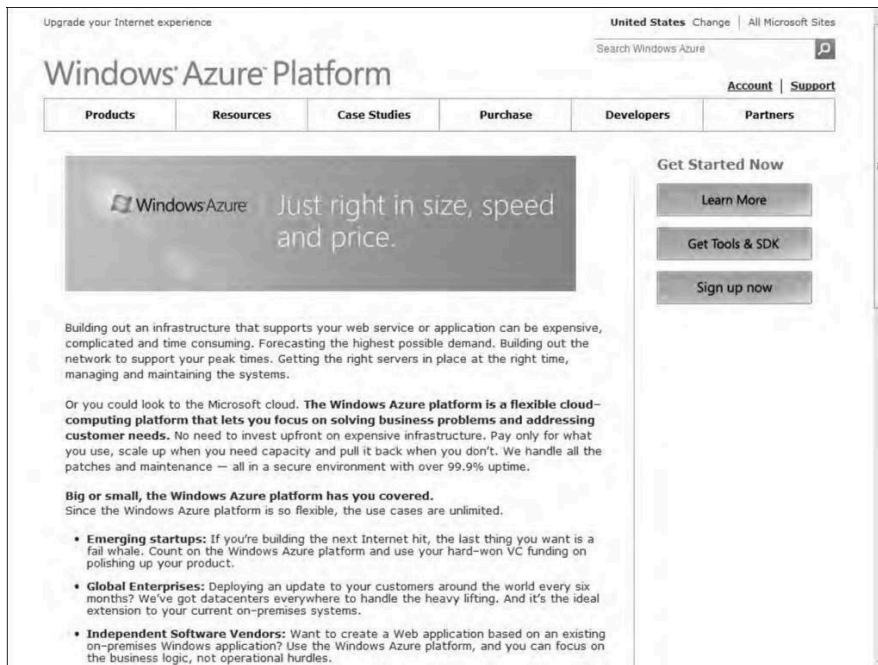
Upgrade your Internet experience

United States Change | All Microsoft Sites

Search Windows Azure

Windows Azure Platform

Account | Support

| Products | Resources | Case Studies | Purchase | Developers | Partners |
|---|---|---|---|---|---|

Windows Azure Just right in size, speed and price.

Get Started Now

Learn More

Get Tools & SDK

Sign up now

Building out an infrastructure that supports your web service or application can be expensive, complicated and time consuming. Forecasting the highest possible demand. Building out the network to support your peak times. Getting the right servers in place at the right time, managing and maintaining the systems.

Or you could look to the Microsoft cloud. **The Windows Azure platform is a flexible cloud-computing platform that lets you focus on solving business problems and addressing customer needs.** No need to invest upfront on expensive infrastructure. Pay only for what you use, scale up when you need capacity and pull it back when you don't. We handle all the patches and maintenance — all in a secure environment with over 99.9% uptime.

**Big or small, the Windows Azure platform has you covered.**
Since the Windows Azure platform is so flexible, the use cases are unlimited.

• **Emerging startups:** If you're building the next Internet hit, the last thing you want is a fail whale. Count on the Windows Azure platform and use your hard-won VC funding on polishing up your product.

• **Global Enterprises:** Deploying an update to your customers around the world every six months? We've got datacenters everywhere to handle the heavy lifting. And it's the ideal extension to your current on-premises systems.

• **Independent Software Vendors:** Want to create a Web application based on an existing on-premises Windows application? Use the Windows Azure platform, and you can focus on the business logic, not operational hurdles.